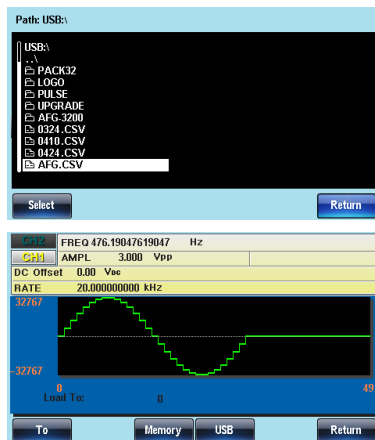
Path: USB:\

USB:\
..\
PACK32
LOGO
PULSE
UPGRADE
AFG-3200
0324.CSV
0410.CSV
0424.CSV
AFG.CSV

Select

Return

CH2
FREQ 476.19047619047 Hz
CH1
AMPL 3.000 Vpp
DC Offset 0.00 Vdc
RATE 20.000000000 kHz
32767
-32767
0
49
Load To: 0

To

Memory

USB

Return